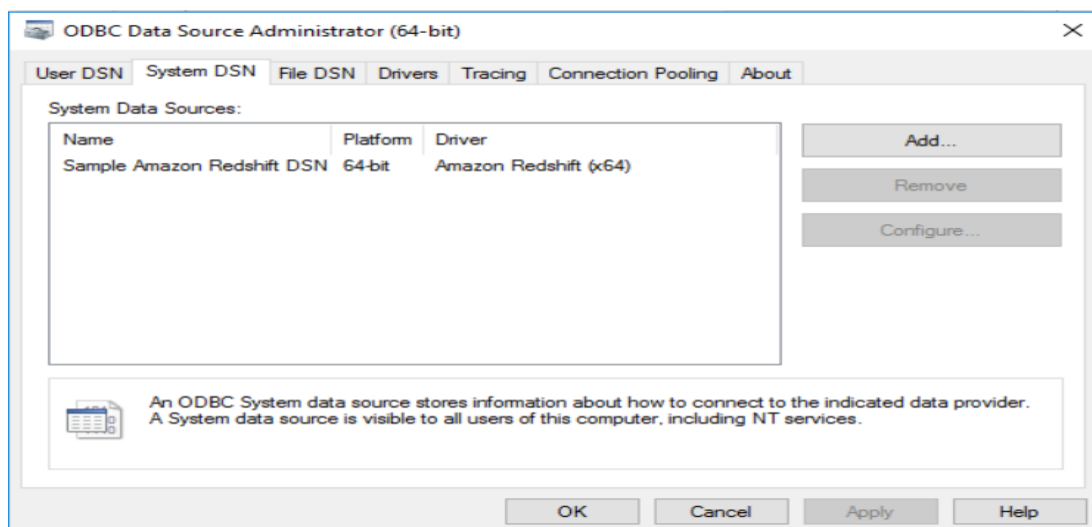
ODBC Data Source Administrator (64-bit)

User DSN | System DSN | File DSN | Drivers | Tracing | Connection Pooling | About

System Data Sources:

| Name | Platform | Driver |
|---|---|---|
| Sample Amazon Redshift DSN | 64-bit | Amazon Redshift (x64) |

Add...

Remove

Configure...

An ODBC System data source stores information about how to connect to the indicated data provider. A System data source is visible to all users of this computer, including NT services.

OK

Cancel

Apply

Help